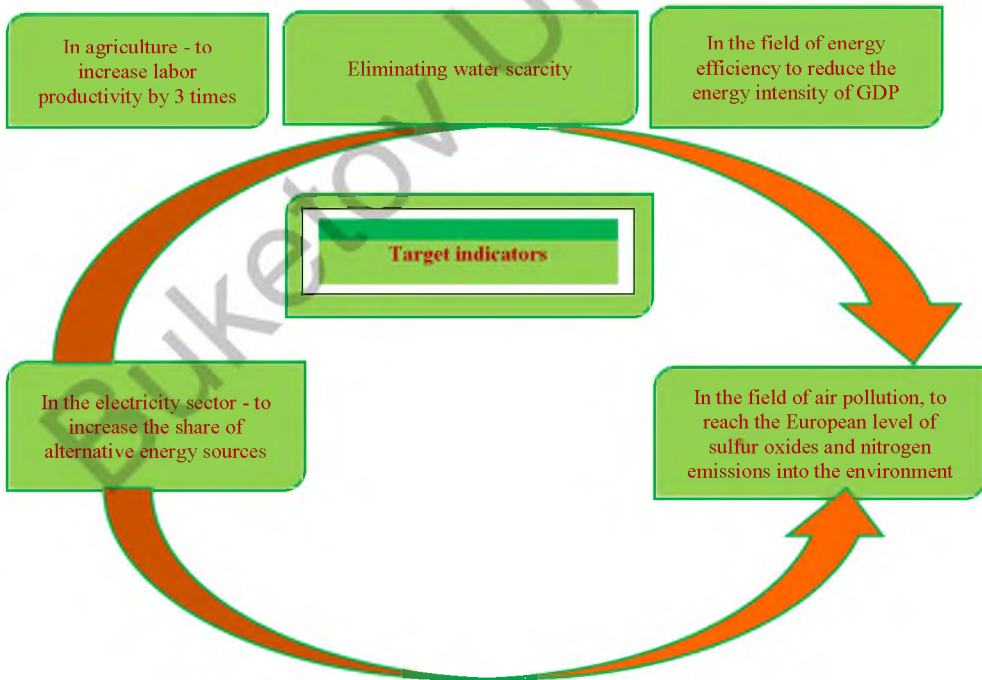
In agriculture - to increase labor productivity by 3 times

Eliminating water scarcity

In the field of energy efficiency to reduce the energy intensity of GDP

Target indicators

In the electricity sector - to increase the share of alternative energy sources

In the field of air pollution, to reach the European level of sulfur oxides and nitrogen emissions into the environment

Buketov Un